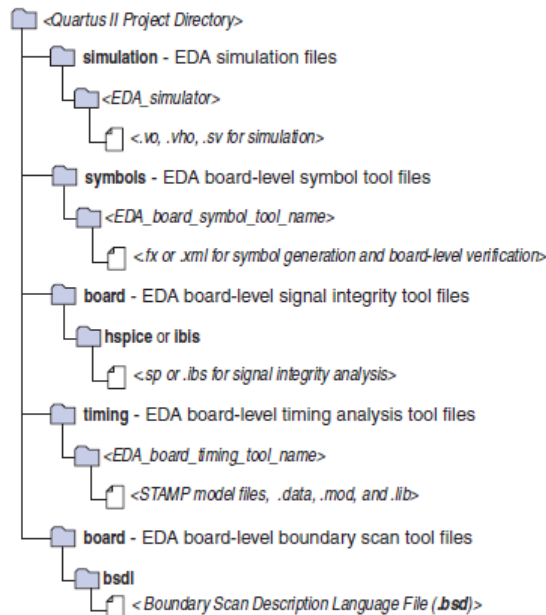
<Quartus II Project Directory>

simulation - EDA simulation files

<EDA_simulator>

<.vo, .vho, .sv for simulation>

symbols - EDA board-level symbol tool files

<EDA_board_symbol_tool_name>

<.fx or .xml for symbol generation and board-level verification>

board - EDA board-level signal integrity tool files

hspice or ibis

<.sp or .ibs for signal integrity analysis>

timing - EDA board-level timing analysis tool files

<EDA_board_timing_tool_name>

<STAMP model files, .data, .mod, and .lib>

board - EDA board-level boundary scan tool files

bsdl

< Boundary Scan Description Language File (.bsd)>